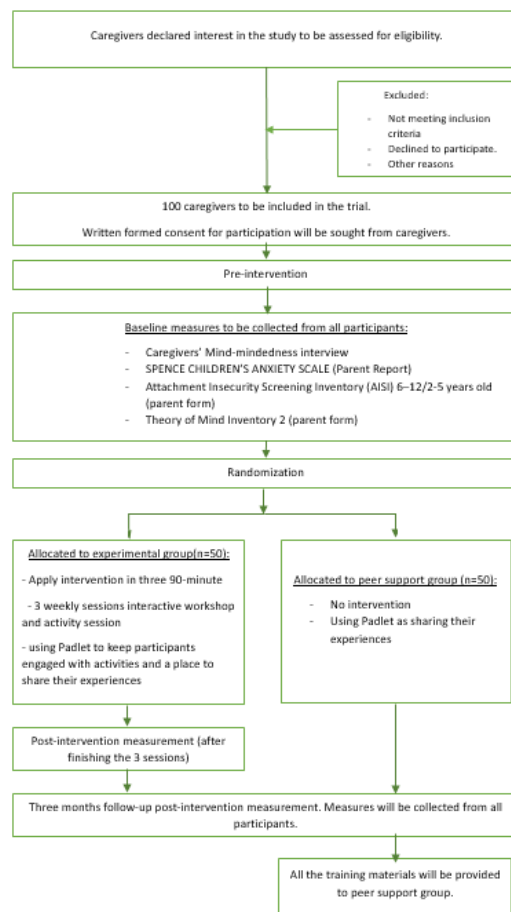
Caregivers declared interest in the study to be assessed for eligibility.

Excluded:

- Not meeting inclusion criteria
- Declined to participate.
- Other reasons

100 caregivers to be included in the trial.

Written formed consent for participation will be sought from caregivers.

Pre-intervention

Baseline measures to be collected from all participants:

- Caregivers' Mind-mindedness interview
- SPENCE CHILDREN'S ANXIETY SCALE (Parent Report)
- Attachment Insecurity Screening Inventory (AISI) 6–12/2-5 years old (parent form)
- Theory of Mind Inventory 2 (parent form)

Randomization

Allocated to experimental group(n=50):

- Apply intervention in three 90-minute

- 3 weekly sessions interactive workshop and activity session

- using Padlet to keep participants engaged with activities and a place to share their experiences

Allocated to peer support group (n=50):

- No intervention
- Using Padlet as sharing their experiences

Post-intervention measurement (after finishing the 3 sessions)

Three months follow-up post-intervention measurement. Measures will be collected from all participants.

All the training materials will be provided to peer support group.